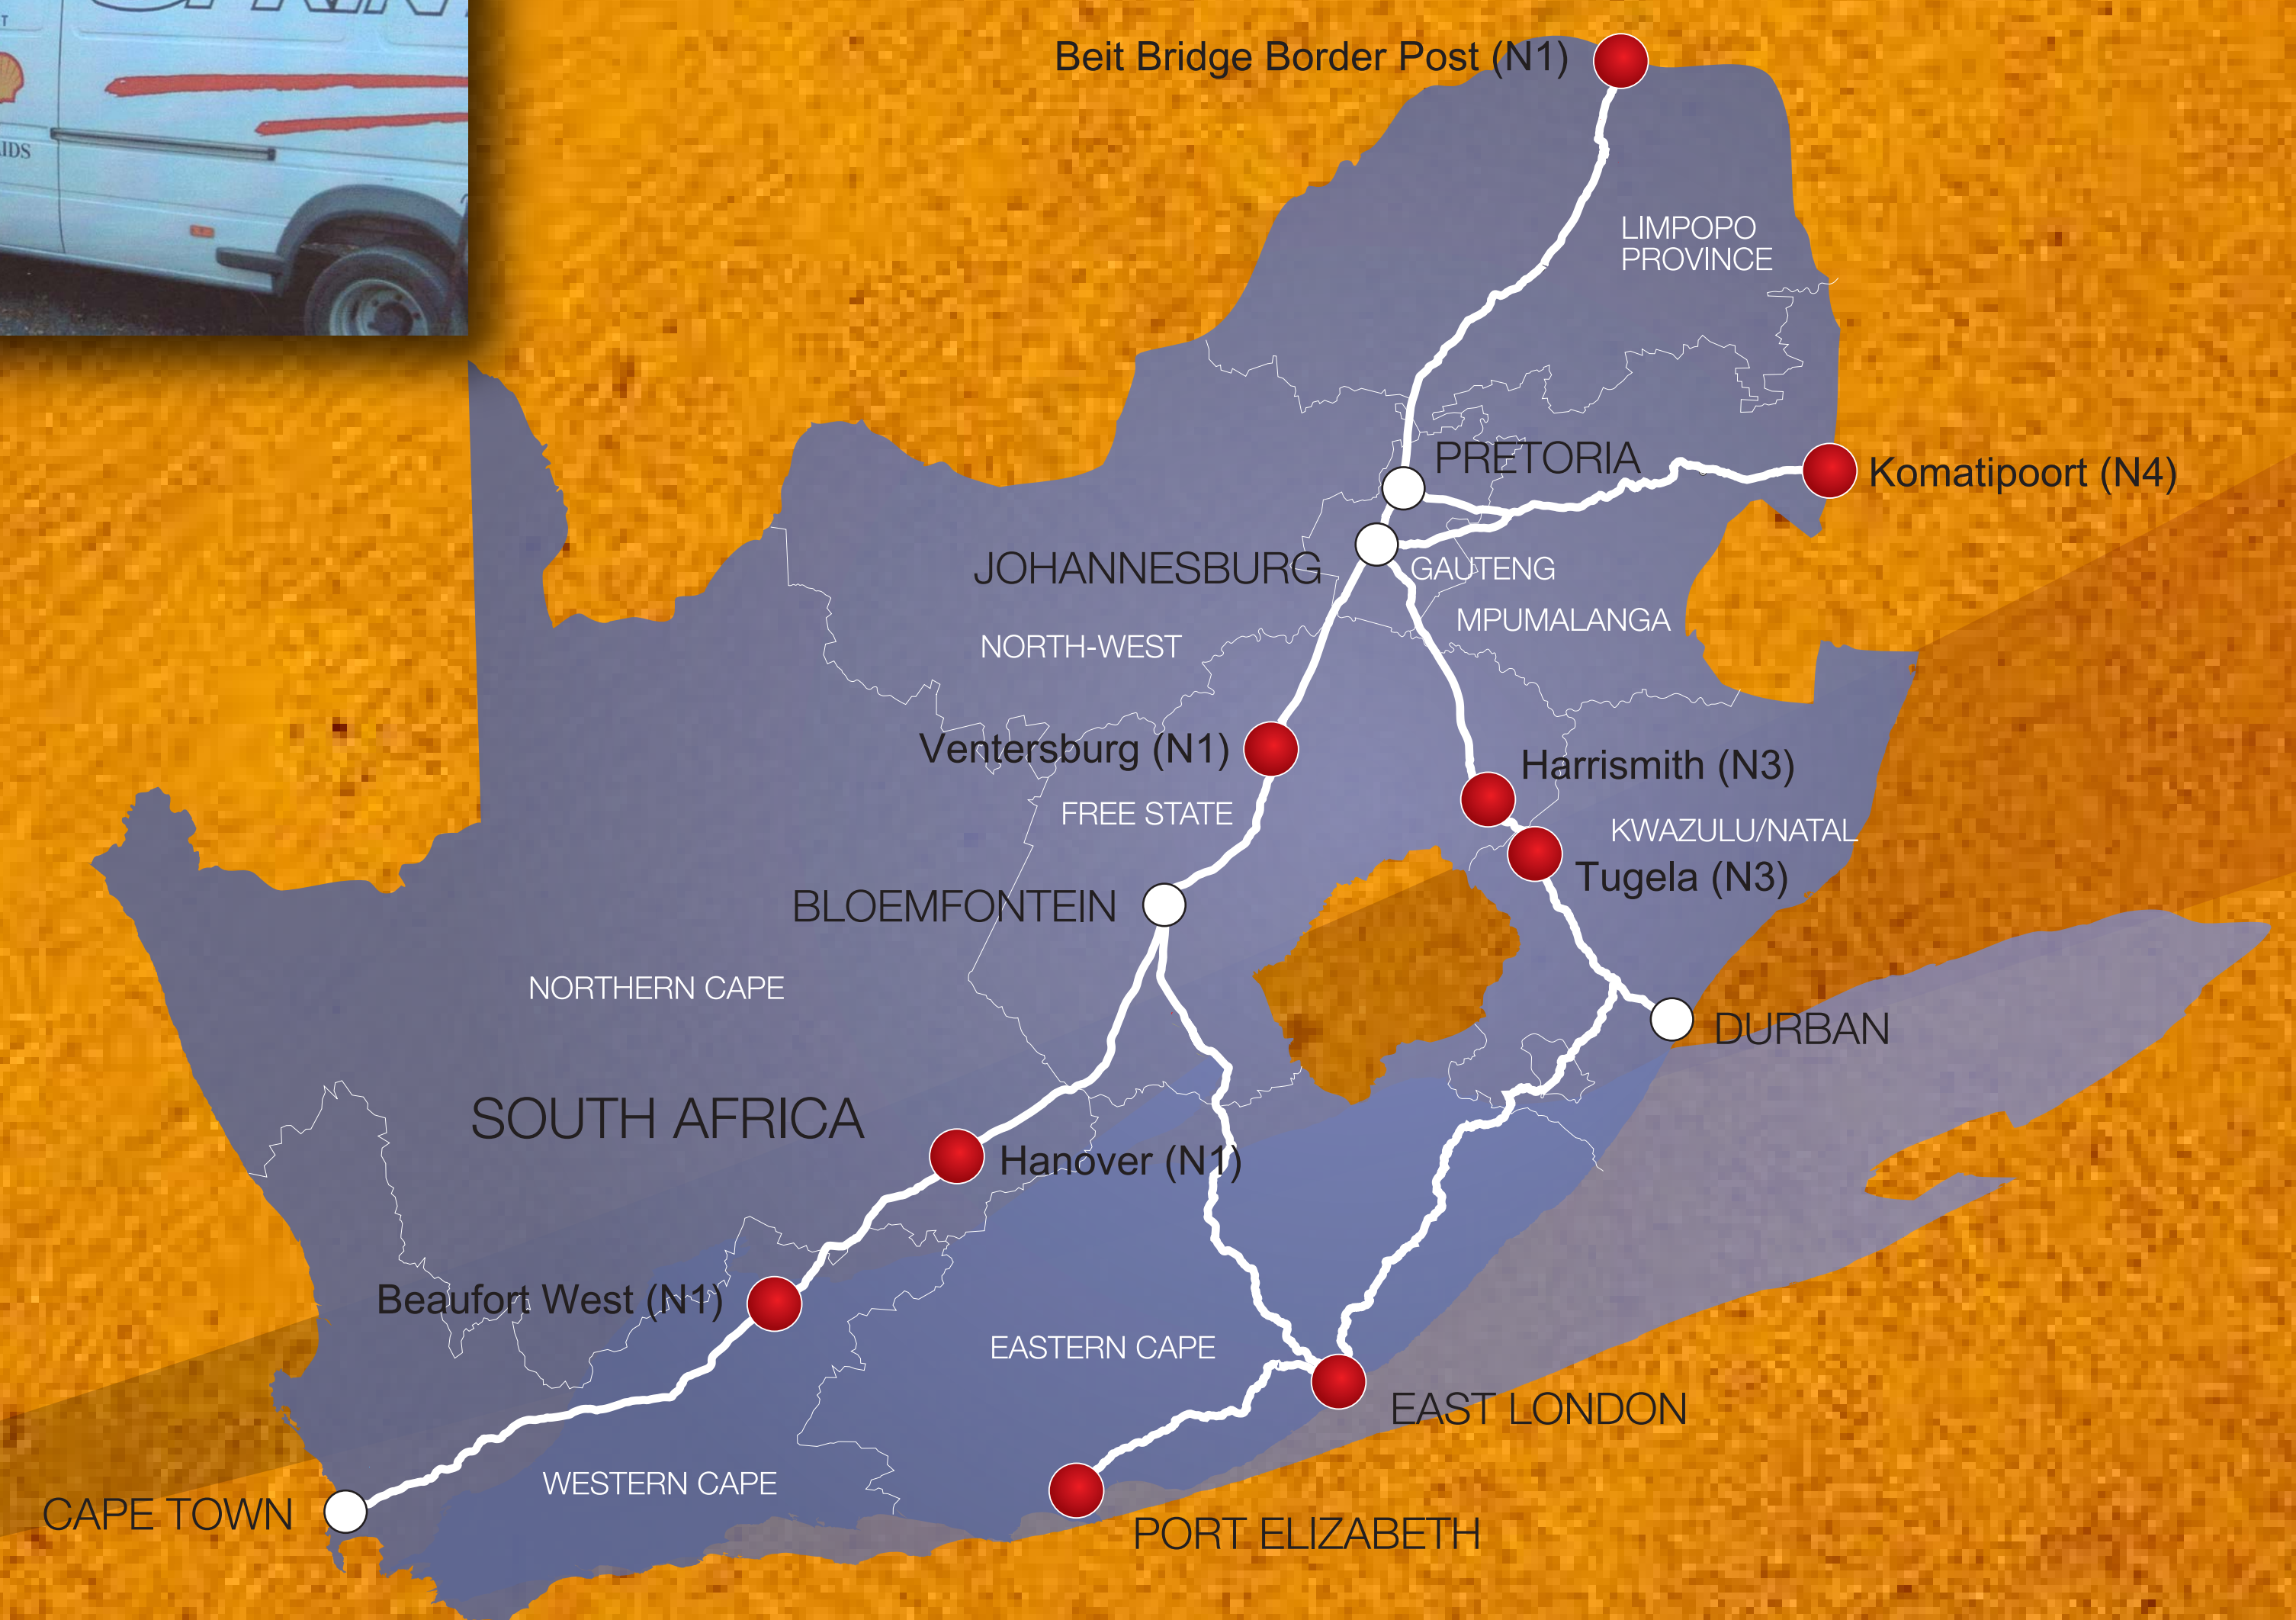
IDS

Beit Bridge Border Post (N1)

LIMPOPO PROVINCE

PRETORIA

Komatipoort (N4)

JOHANNESBURG

GAUTENG

MPUMALANGA

NORTH-WEST

Ventersburg (N1)

Harrismith (N3)

FREE STATE

KWAZULU/NATAL

Tugela (N3)

BLOEMFONTEIN

NORTHERN CAPE

DURBAN

SOUTH AFRICA

Hanover (N1)

Beaufort West (N1)

EASTERN CAPE

EAST LONDON

WESTERN CAPE

CAPE TOWN

PORT ELIZABETH